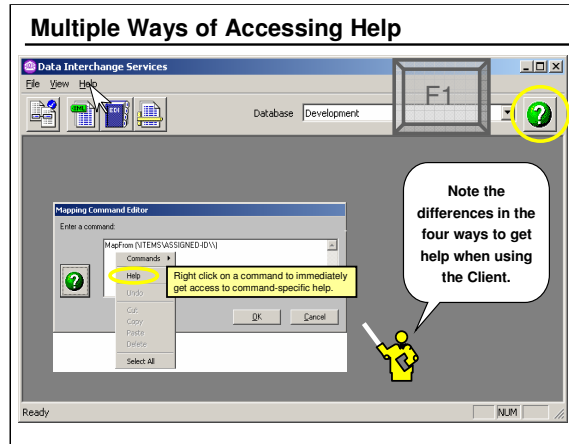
Multiple Ways of Accessing Help

Data Interchange Services

File View Help

Database Development

F1

Note the differences in the four ways to get help when using the Client.

Mapping Command Editor

Enter a command:

MapFrom (\ITEMS\ASSIGNED-ID\\)

Commands

Help

Undo

Cut

Copy

Paste

Delete

Select All

Right click on a command to immediately get access to command-specific help.

OK

Cancel

Ready

NUM